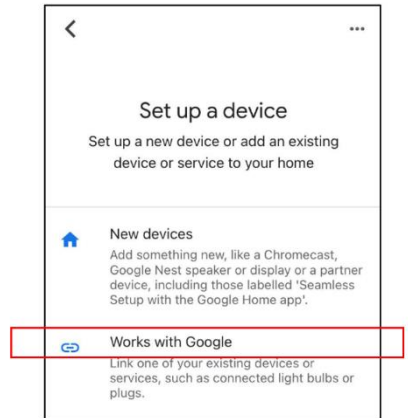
<

...

Set up a device

Set up a new device or add an existing device or service to your home

New devices
Add something new, like a Chromecast, Google Nest speaker or display or a partner device, including those labelled 'Seamless Setup with the Google Home app'.

Works with Google
Link one of your existing devices or services, such as connected light bulbs or plugs.